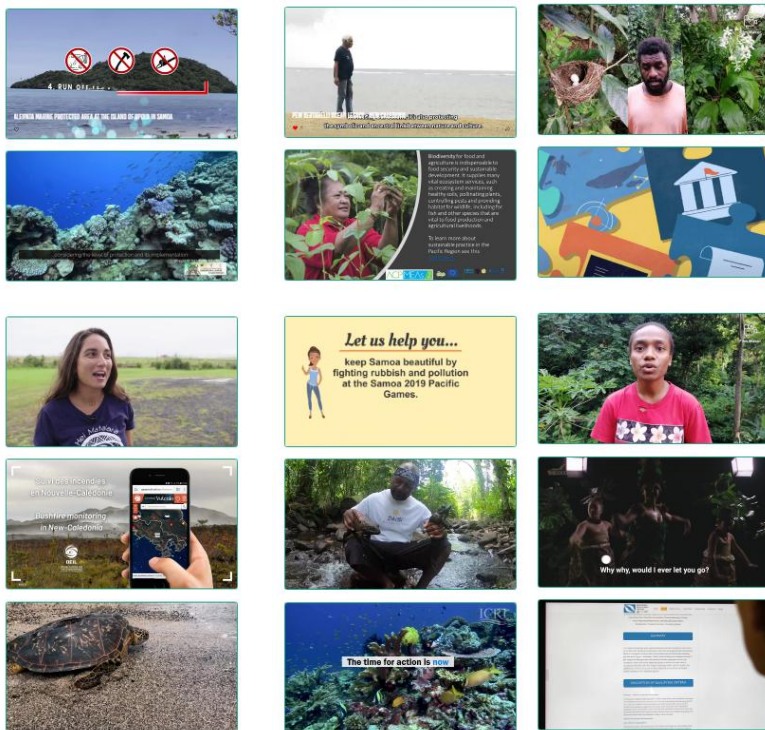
4. RUN OFF...

ALEIPATA MARINE PROTECTED AREA AT THE ISLAND OF UPOLU IN SAMOA

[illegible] It's also protecting the symbolic and ancestral links between nature and culture.

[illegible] production and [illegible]

Biodiversity for food and agriculture is indispensable to food security and sustainable development. It supplies many vital ecosystem services, such as creating and maintaining healthy soils, pollinating plants, controlling pests and providing habitat for wildlife, including the fish and other species that are vital to food production and agricultural livelihoods.

To learn more about sustainable practice in the Pacific Region see this

Let us help you...

keep Samoa beautiful by fighting rubbish and pollution at the Samoa 2019 Pacific Games.

Suivi des incendies en Nouvelle-Calédonie

Bushfire monitoring in New-Caledonia

Why why, would I ever let you go?

ICRI

The time for action is now